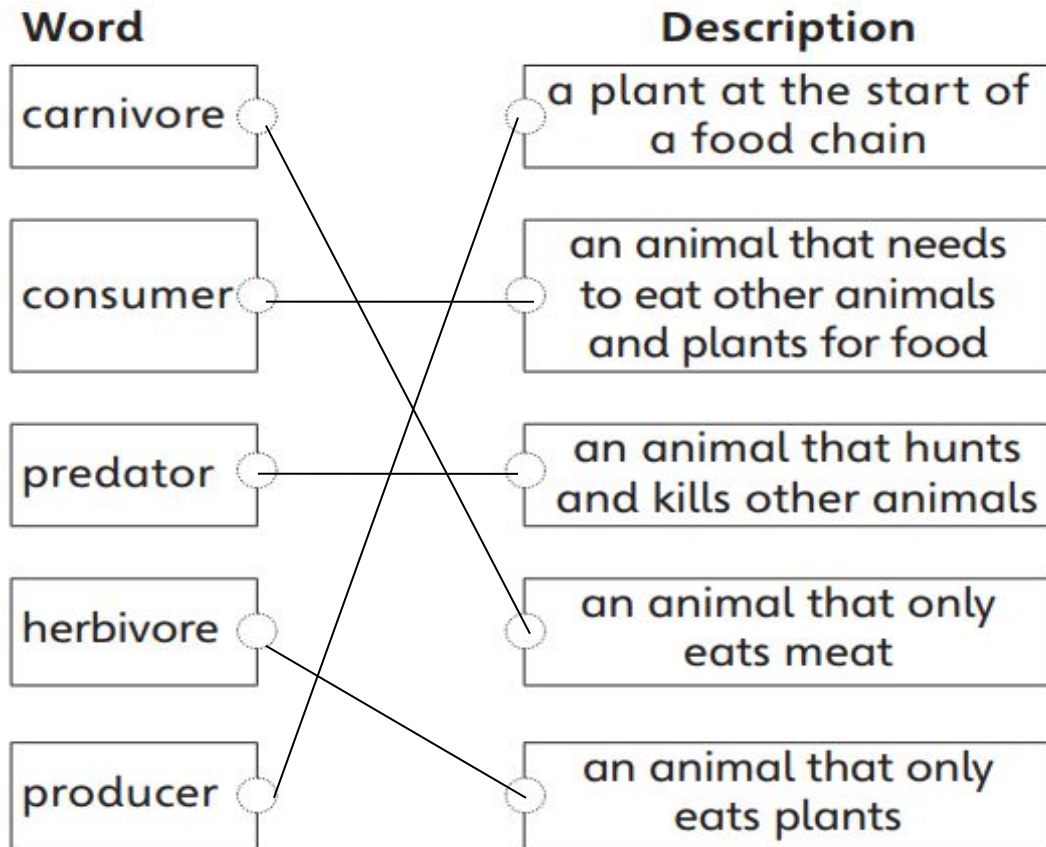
| Word | Description |
|---|---|
| carnivore | a plant at the start of a food chain |
| consumer | an animal that needs to eat other animals and plants for food |
| predator | an animal that hunts and kills other animals |
| herbivore | an animal that only eats meat |
| producer | an animal that only eats plants |